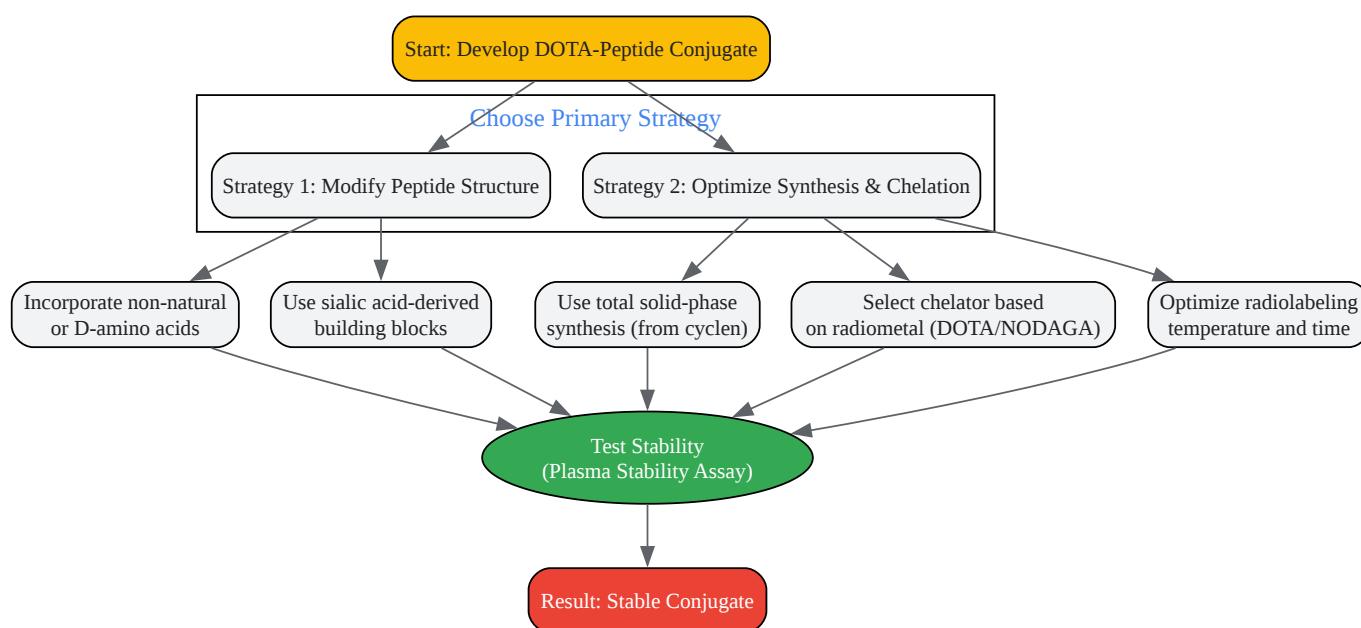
Start: Develop DOTA-Peptide Conjugate

Choose Primary Strategy

Strategy 1: Modify Peptide Structure

Strategy 2: Optimize Synthesis & Chelation

Incorporate non-natural or D-amino acids

Use sialic acid-derived building blocks

Use total solid-phase synthesis (from cyclen)

Select chelator based on radiometal (DOTA/NODAGA)

Optimize radiolabeling temperature and time

Test Stability
(Plasma Stability Assay)

Result: Stable Conjugate